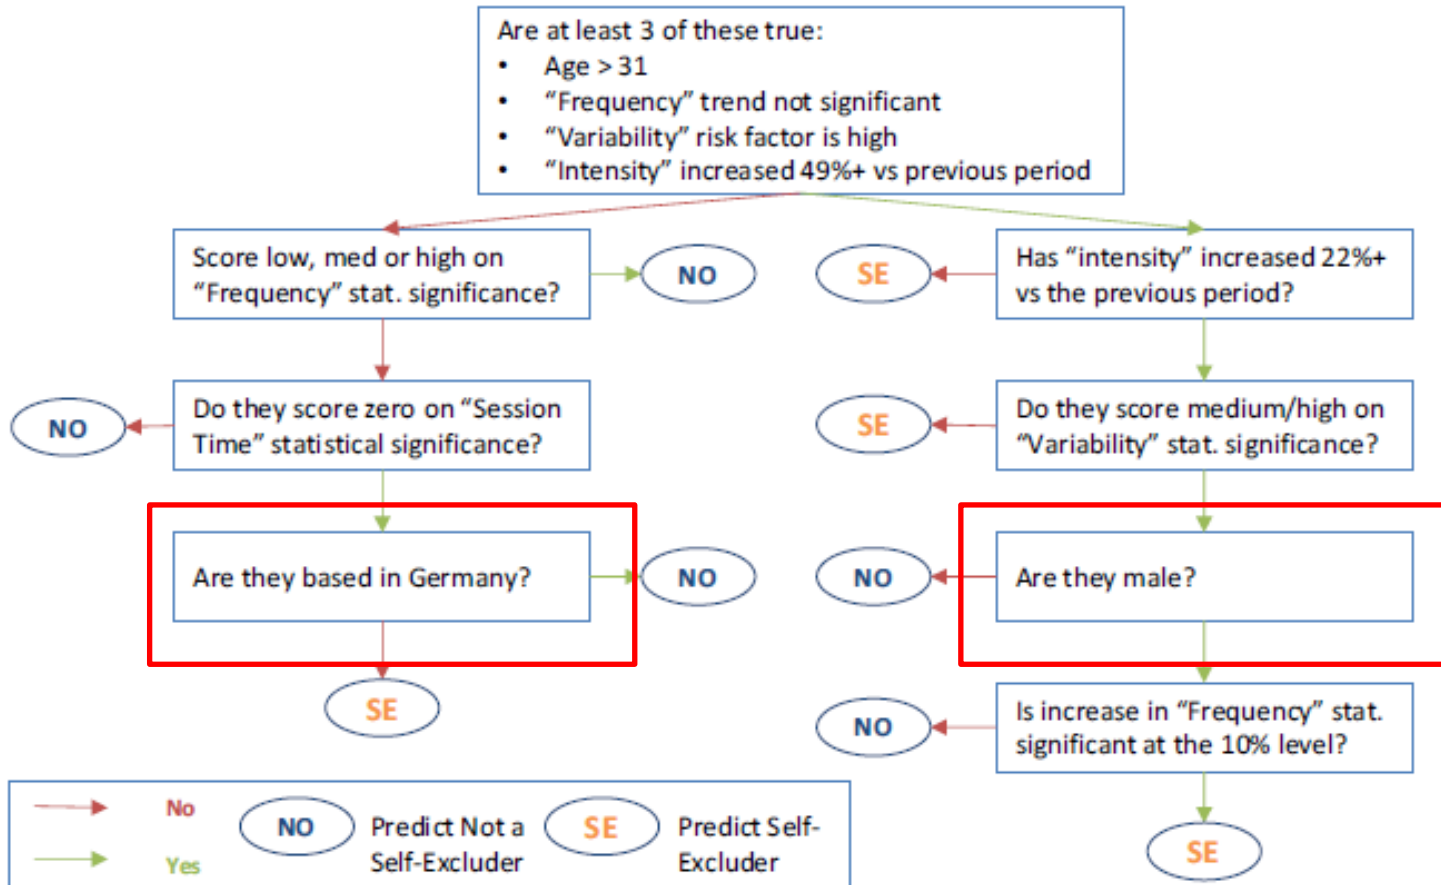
Are at least 3 of these true:
• Age > 31
• "Frequency" trend not significant
• "Variability" risk factor is high
• "Intensity" increased 49%+ vs previous period

Score low, med or high on "Frequency" stat. significance?

NO

SE

Has "intensity" increased 22%+ vs the previous period?

NO

Do they score zero on "Session Time" statistical significance?

SE

Do they score medium/high on "Variability" stat. significance?

Are they based in Germany?

NO

NO

Are they male?

SE

NO

Is increase in "Frequency" stat. significant at the 10% level?

No
Yes

NO Predict Not a Self-Excluder

SE Predict Self-Excluder

SE